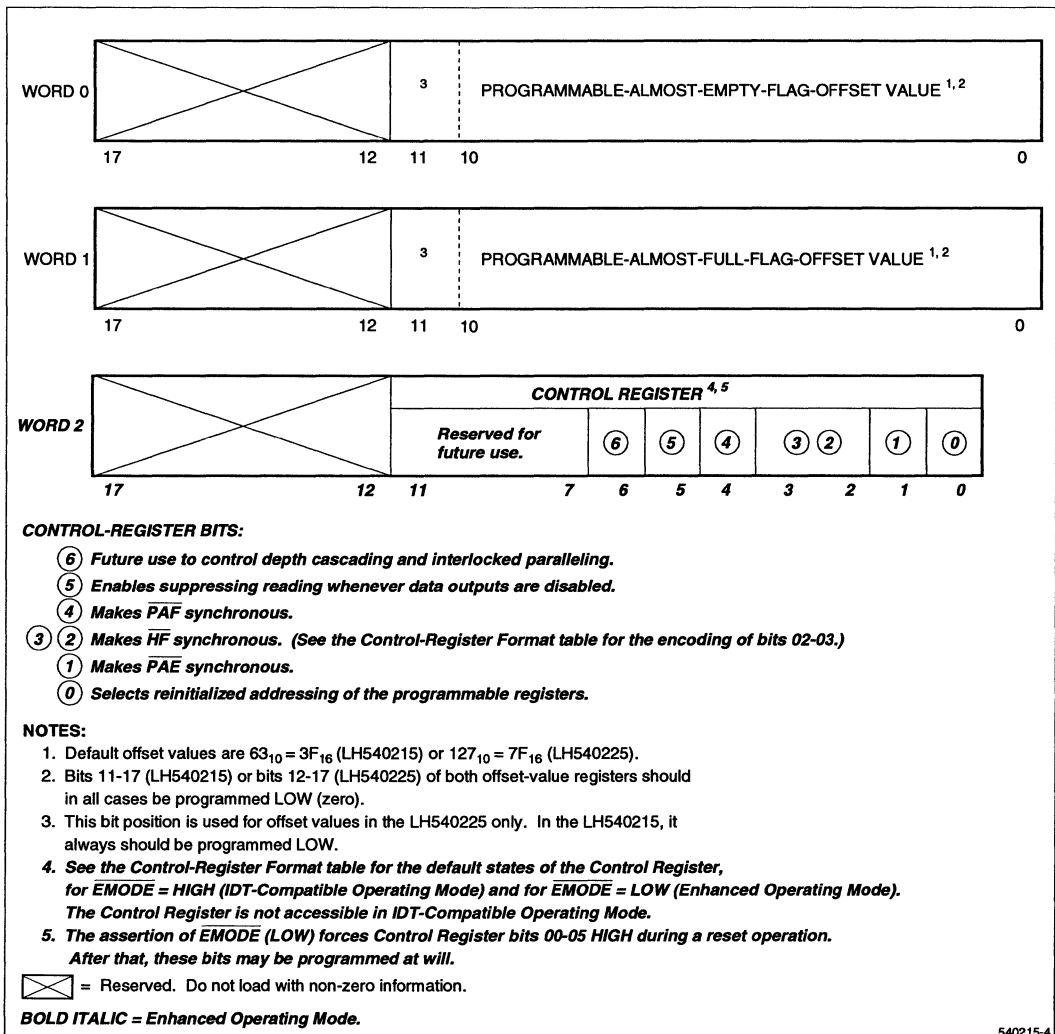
WORD 0

3

PROGRAMMABLE-ALMOST-EMPTY-FLAG-OFFSET VALUE $^{1, 2}$

17 12 11 10 0

WORD 1

3

PROGRAMMABLE-ALMOST-FULL-FLAG-OFFSET VALUE $^{1, 2}$

17 12 11 10 0

WORD 2

CONTROL REGISTER $^{4, 5}$

Reserved for future use.

6 5 4 3 2 1 0

17 12 11 7 6 5 4 3 2 1 0

CONTROL-REGISTER BITS:

6 Future use to control depth cascading and interlocked paralleling.

5 Enables suppressing reading whenever data outputs are disabled.

4 Makes $\overline{PAF}$ synchronous.

3 2 Makes $\overline{HF}$ synchronous. (See the Control-Register Format table for the encoding of bits 02-03.)

1 Makes $\overline{PAE}$ synchronous.

0 Selects reinitialized addressing of the programmable registers.

NOTES:

1. Default offset values are $63_{10} = 3F_{16}$ (LH540215) or $127_{10} = 7F_{16}$ (LH540225).
2. Bits 11-17 (LH540215) or bits 12-17 (LH540225) of both offset-value registers should in all cases be programmed LOW (zero).
3. This bit position is used for offset values in the LH540225 only. In the LH540215, it always should be programmed LOW.
4. See the Control-Register Format table for the default states of the Control Register, for $\overline{EMODE}$ = HIGH (IDT-Compatible Operating Mode) and for $\overline{EMODE}$ = LOW (Enhanced Operating Mode). The Control Register is not accessible in IDT-Compatible Operating Mode.
5. The assertion of $\overline{EMODE}$ (LOW) forces Control Register bits 00-05 HIGH during a reset operation. After that, these bits may be programmed at will.

= Reserved. Do not load with non-zero information.

BOLD ITALIC = Enhanced Operating Mode.

540215-4